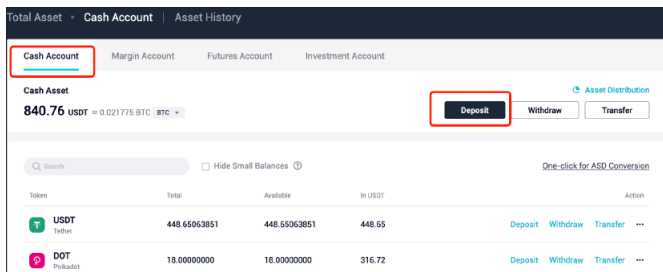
Total Asset > Cash Account | Asset History

Cash Account Margin Account Futures Account Investment Account

Asset Distribution

Cash Asset

840.76 USDT ≈ 0.021775 BTC BTC

Deposit Withdraw Transfer

Search

Hide Small Balances

One-click for ASD Conversion

| Token | Total | Available | In USDT | Action |
|---|---|---|---|---|
| USDT Tether | 448.65063851 | 448.65063851 | 448.65 | Deposit Withdraw Transfer ··· |
| DOT Polkadot | 18.00000000 | 18.00000000 | 316.72 | Deposit Withdraw Transfer ··· |